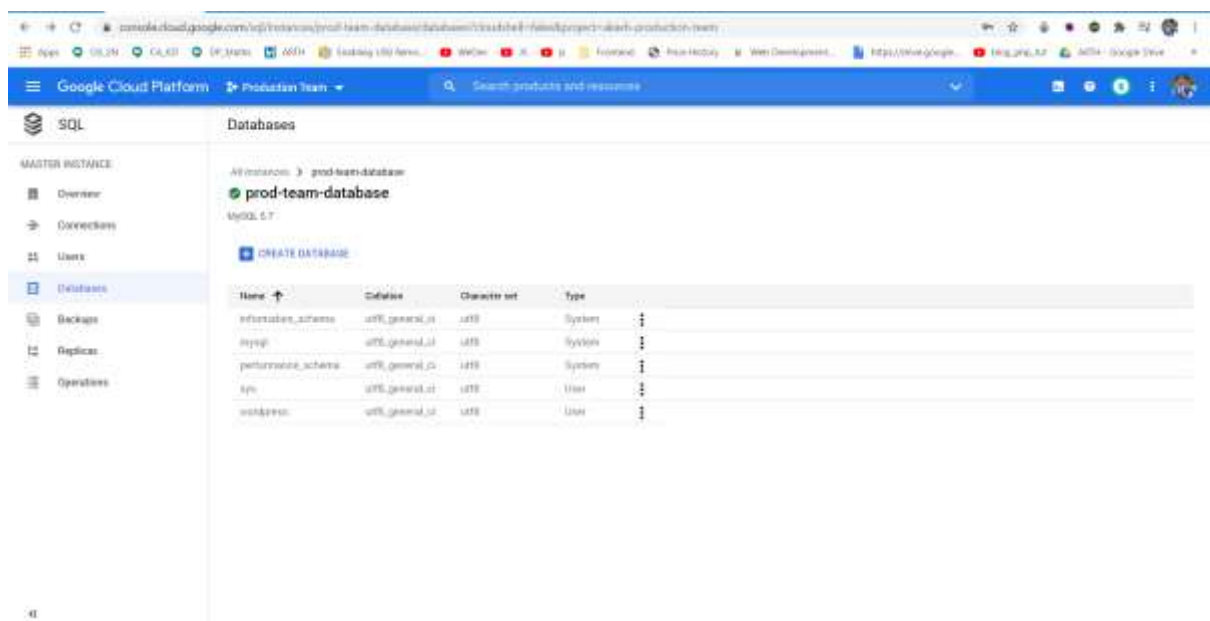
console.cloud.google.com/sql/instances/prod-team-database/databases?cloudshell=false&project=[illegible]-production-team

Apps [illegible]

Google Cloud Platform Production Team

Search products and resources

SQL

Databases

MASTER INSTANCE

Overview

Connections

Users

Databases

Backups

Replicas

Operations

All instances > prod-team-database

prod-team-database

MySQL 5.7

CREATE DATABASE

| Name | Collation | Character set | Type |
|---|---|---|---|
| information_schema | utf8_general_ci | utf8 | System |
| mysql | utf8_general_ci | utf8 | System |
| performance_schema | utf8_general_ci | utf8 | System |
| sys | utf8_general_ci | utf8 | User |
| wordpress | utf8_general_ci | utf8 | User |